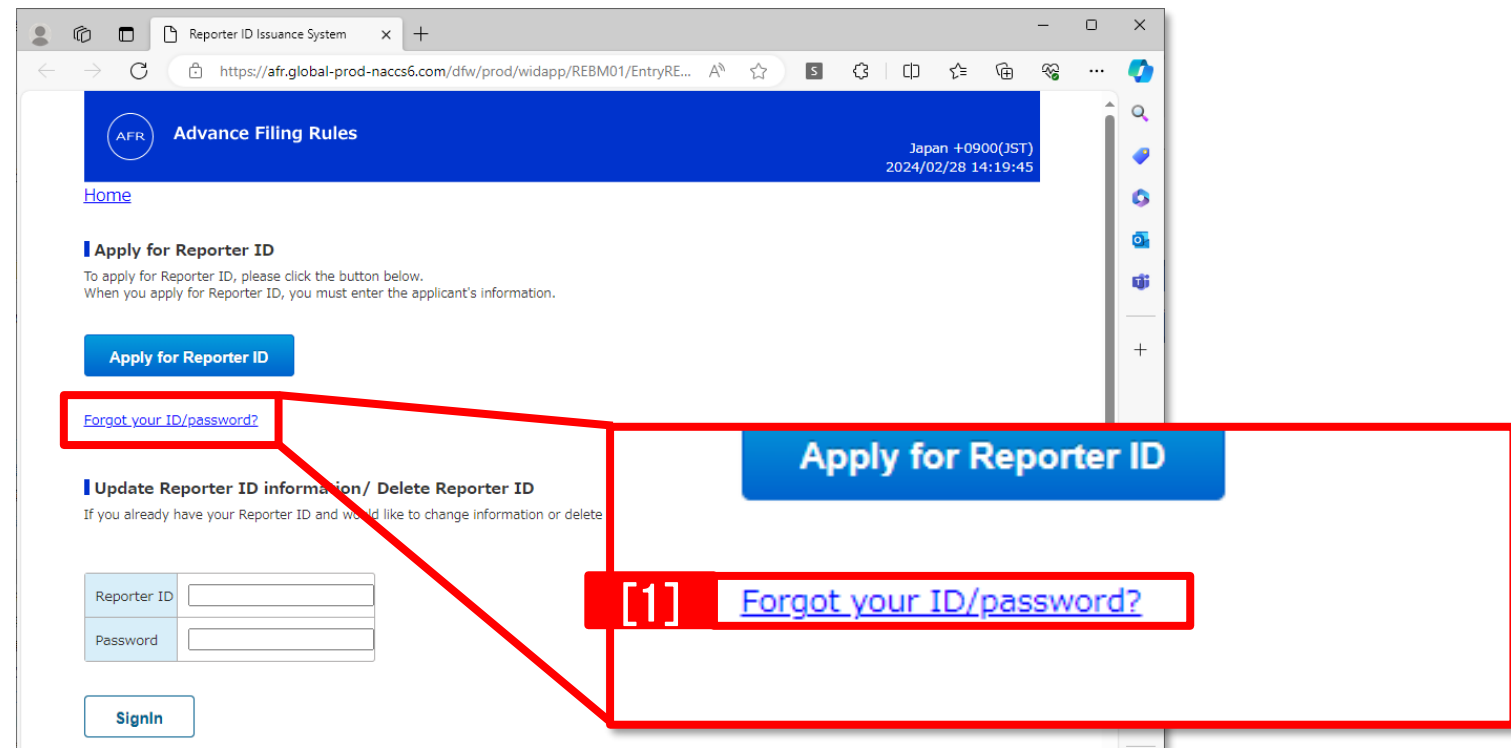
Reporter ID Issuance System

https://afr.global-prod-naccs6.com/dfw/prod/widapp/REBM01/EntryRE...

AFR Advance Filing Rules

Japan +0900(JST)
2024/02/28 14:19:45

Home

Apply for Reporter ID

To apply for Reporter ID, please click the button below.
When you apply for Reporter ID, you must enter the applicant's information.

Apply for Reporter ID

Forgot your ID/password?

Update Reporter ID information/ Delete Reporter ID

If you already have your Reporter ID and would like to change information or delete

| Reporter ID | |
|---|---|
| Password | |

SignIn

Apply for Reporter ID

[1] Forgot your ID/password?